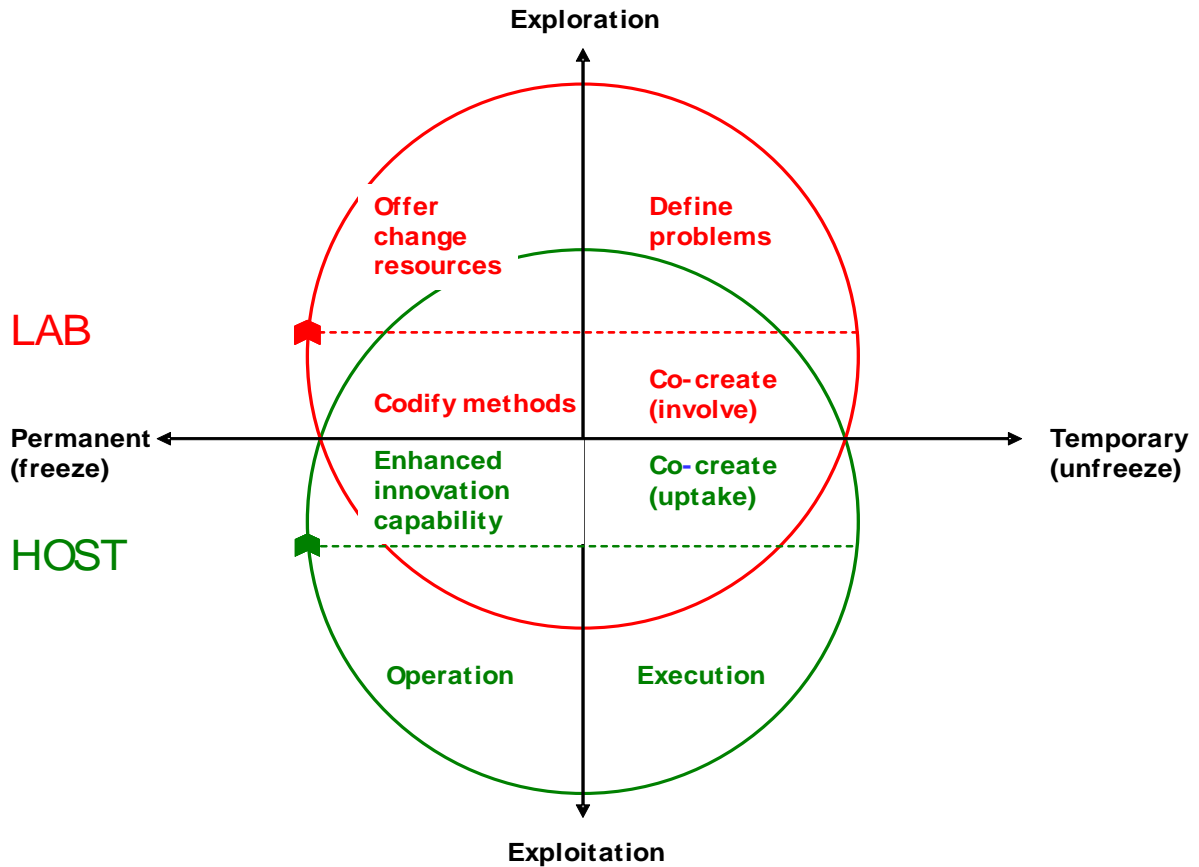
Exploration

Offer change resources

Define problems

LAB

Codify methods

Co-create (involve)

Permanent (freeze)

Temporary (unfreeze)

Enhanced innovation capability

Co-create (uptake)

HOST

Operation

Execution

Exploitation